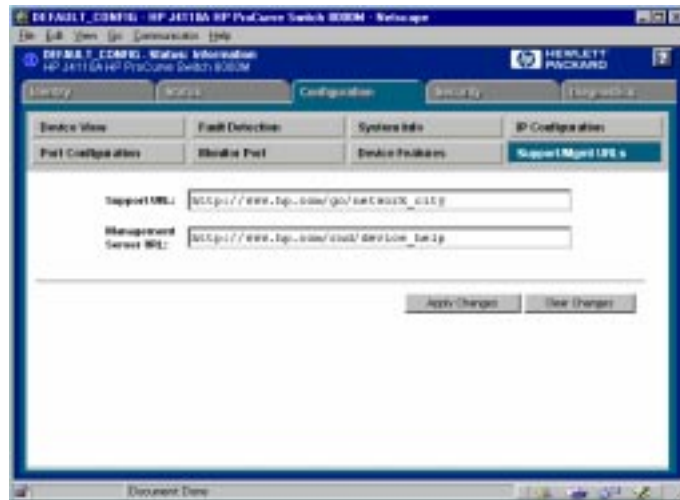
DEFAULT_CONFIG - HP J4118A HP ProCurve Switch 8000M - Netscape
File Edit View Go Communicator Help
DEFAULT_CONFIG - Status: Information
HP J4118A HP ProCurve Switch 8000M
HEWLETT PACKARD
?
Identity
Status
Configuration
Security
Diagnostics
Device View
Fault Detection
System Info
IP Configuration
Port Configuration
Monitor Port
Device Features
Support/Mgmt URLs
Support URL: http://www.hp.com/go/network_city
Management Server URL: http://www.hp.com/cud/device_help
Apply Changes
Clear Changes
Document: Done